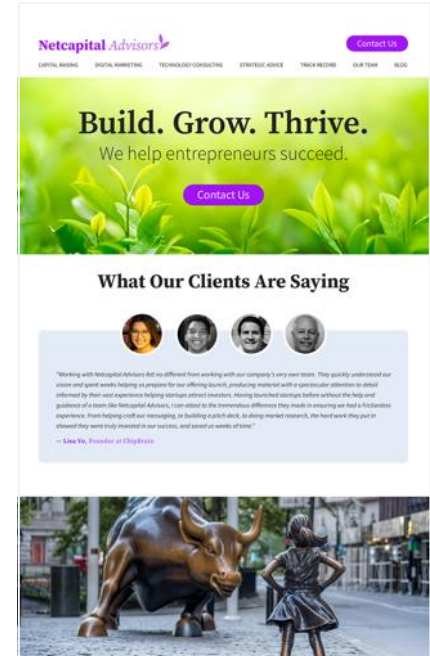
Netcapital Advisors

Contact Us

CAPITAL RAISING DIGITAL MARKETING TECHNOLOGY CONSULTING STRATEGIC ADVICE TRACK RECORD OUR TEAM BLOG

Build. Grow. Thrive.

We help entrepreneurs succeed.

Contact Us

What Our Clients Are Saying

"Working with Netcapital Advisors felt no different from working with our company's very own team. They quickly understood our vision and spent weeks helping us prepare for our offering launch, producing material with a spectacular attention to detail informed by their vast experience helping startups attract investors. Having launched startups before without the help and guidance of a team like Netcapital Advisors, I can attest to the tremendous difference they made in ensuring we had a frictionless experience. From helping craft our messaging, to building a pitch deck, to doing market research, the hard work they put in showed they were truly invested in our success, and saved us weeks of time."

— Lisa Vo, Founder at ChipBrain